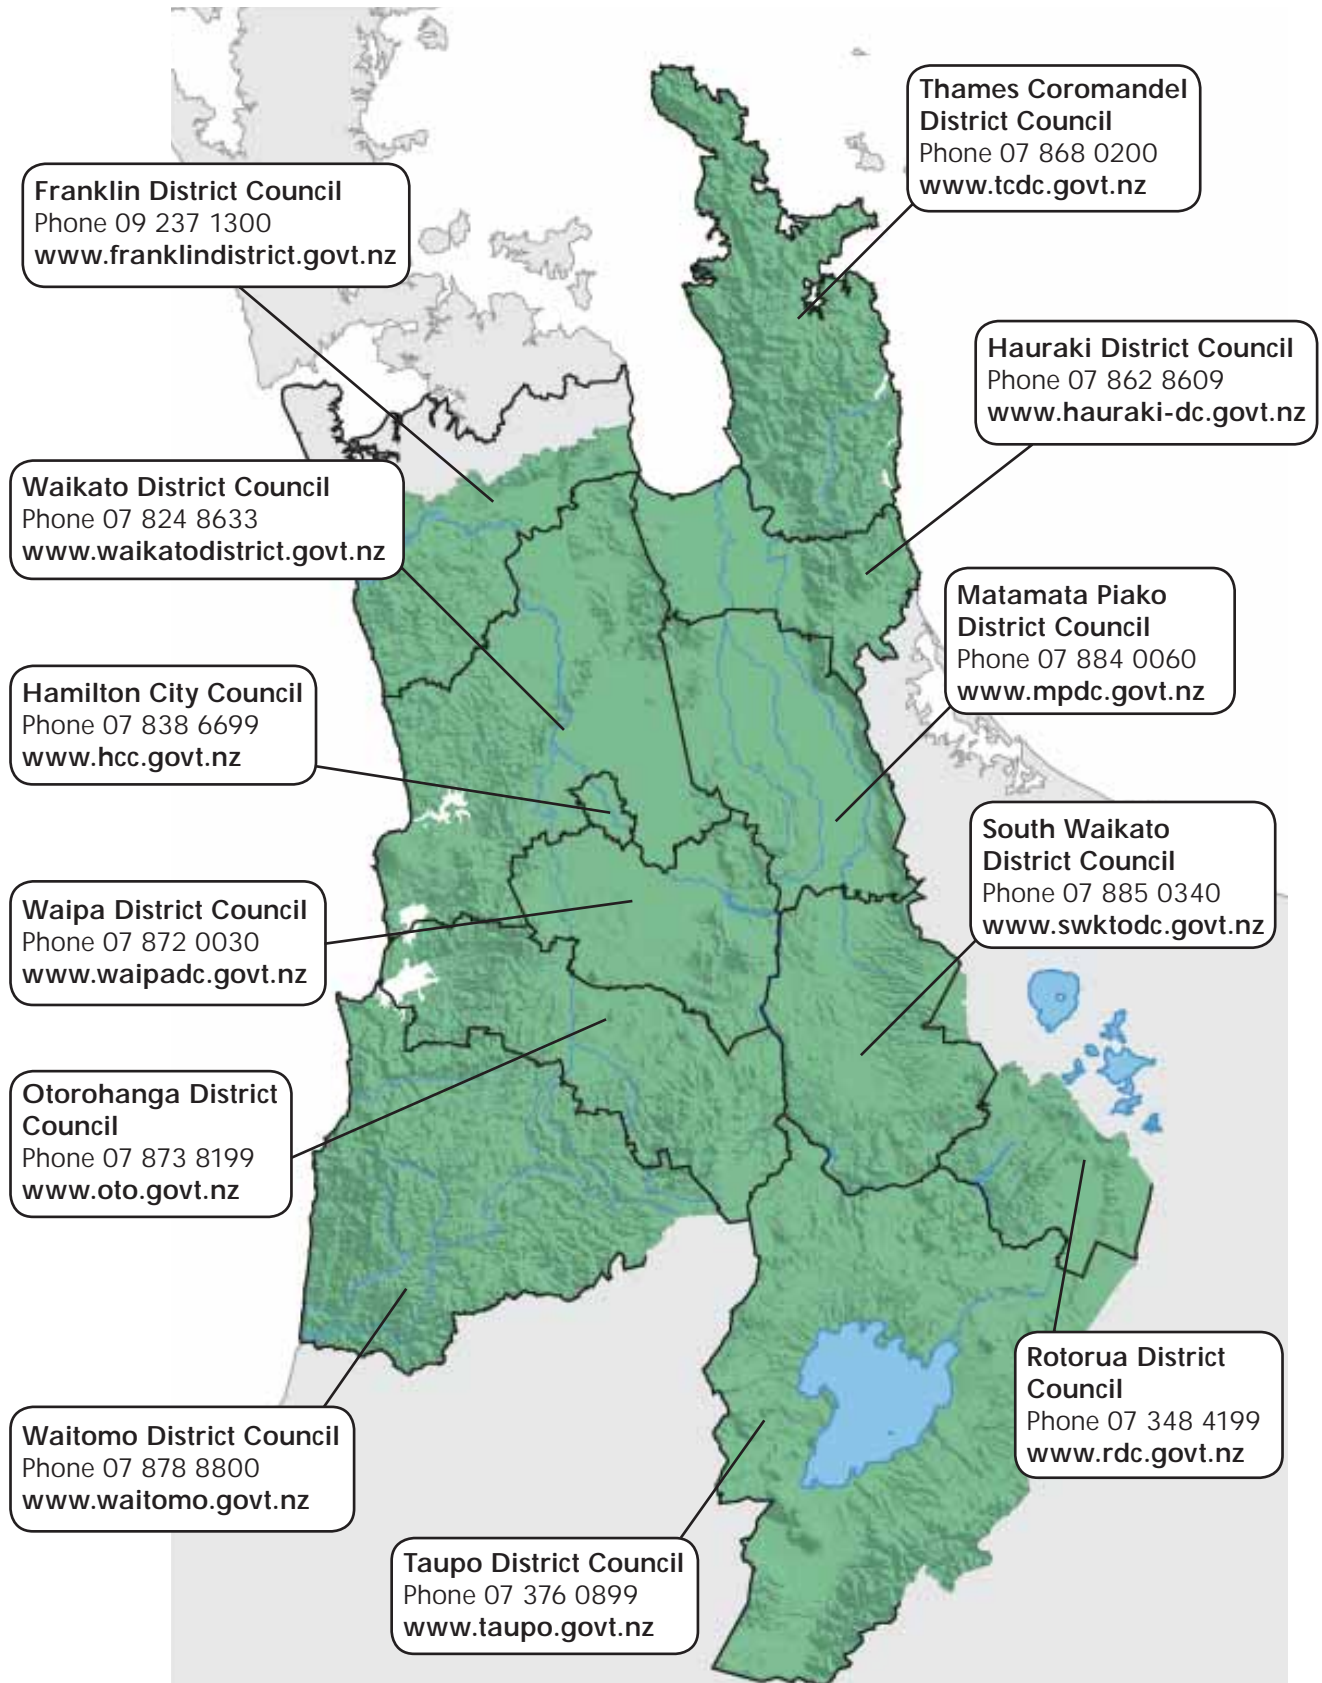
Thames Coromandel District Council
Phone 07 868 0200
www.tcdc.govt.nz

Franklin District Council
Phone 09 237 1300
www.franklindistrict.govt.nz

Hauraki District Council
Phone 07 862 8609
www.hauraki-dc.govt.nz

Waikato District Council
Phone 07 824 8633
www.waikatodistrict.govt.nz

Matamata Piako District Council
Phone 07 884 0060
www.mpdc.govt.nz

Hamilton City Council
Phone 07 838 6699
www.hcc.govt.nz

South Waikato District Council
Phone 07 885 0340
www.swktodc.govt.nz

Waipa District Council
Phone 07 872 0030
www.waipadc.govt.nz

Otorohanga District Council
Phone 07 873 8199
www.oto.govt.nz

Rotorua District Council
Phone 07 348 4199
www.rdc.govt.nz

Waitomo District Council
Phone 07 878 8800
www.waitomo.govt.nz

Taupo District Council
Phone 07 376 0899
www.taupo.govt.nz